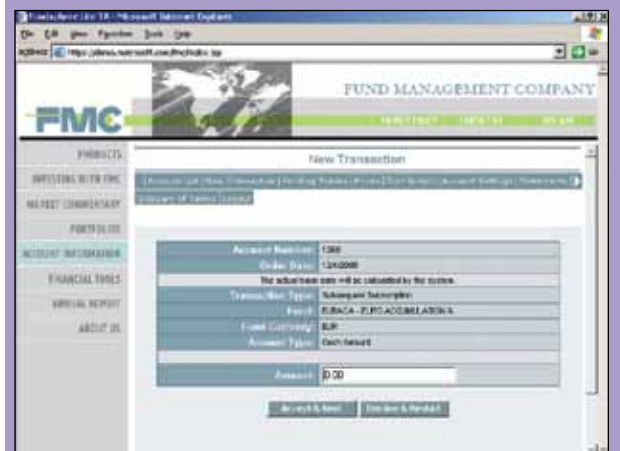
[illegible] - Microsoft Internet Explorer
File Edit View Favorites Tools Help
Address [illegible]

FUND MANAGEMENT COMPANY
FMC

PRODUCTS
INVESTING WITH FMC
MARKET COMMENTARY
PORTFOLIOS
ACCOUNT INFORMATION
FINANCIAL TIMES
ANNUAL REPORT
ABOUT US

New Transaction

| Account List | New Transaction | Pending Transactions | Profile | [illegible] | Account Settings | Statements | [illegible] | Logout |

| | |
|---|---|
| Account Number: | 1388 |
| Order Date: | 12/4/2000 |
| | The actual trade date will be calculated by the system. |
| Transaction Type: | Subsequent Subscription |
| Fund: | EURACA - EURO ACCUMULATION A |
| Fund Currency: | EUR |
| Amount Type: | Cash Amount |
| Amount: | 0.00 |

Accept & Next | Cancel & Restart